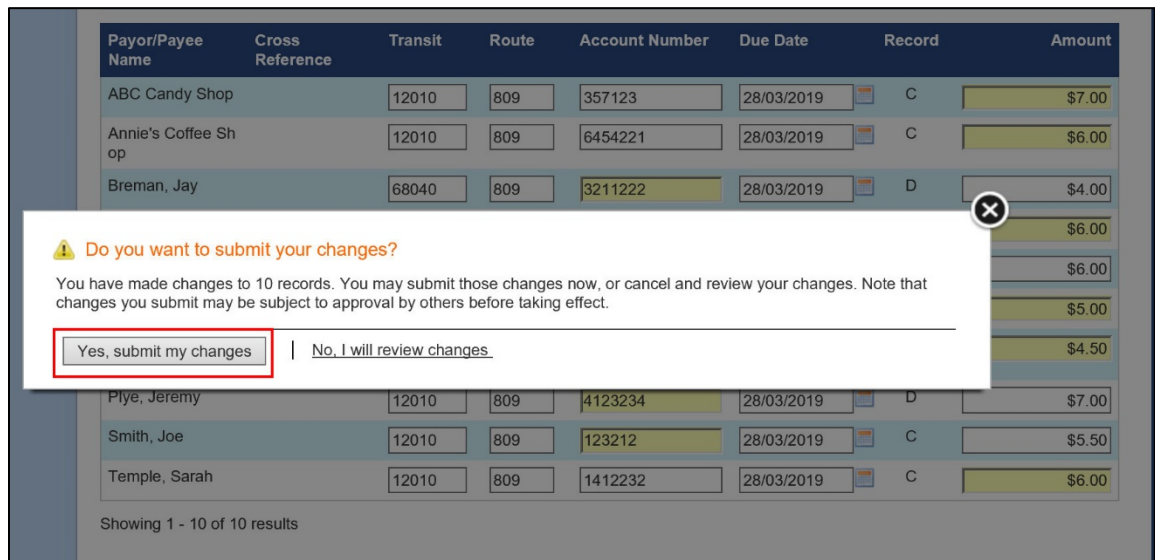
| Payor/Payee Name | Cross Reference | Transit | Route | Account Number | Due Date | Record | Amount |
|---|---|---|---|---|---|---|---|
| ABC Candy Shop | | 12010 | 809 | 357123 | 28/03/2019 | C | $7.00 |
| Annie's Coffee Shop | | 12010 | 809 | 6454221 | 28/03/2019 | C | $6.00 |
| Breman, Jay | | 68040 | 809 | 3211222 | 28/03/2019 | D | $4.00 |
| | | | | | | | $6.00 |
| | | | | | | | $6.00 |
| | | | | | | | $5.00 |
| | | | | | | | $4.50 |
| Plye, Jeremy | | 12010 | 809 | 4123234 | 28/03/2019 | D | $7.00 |
| Smith, Joe | | 12010 | 809 | 123212 | 28/03/2019 | C | $5.50 |
| Temple, Sarah | | 12010 | 809 | 1412232 | 28/03/2019 | C | $6.00 |

Do you want to submit your changes?

You have made changes to 10 records. You may submit those changes now, or cancel and review your changes. Note that changes you submit may be subject to approval by others before taking effect.

Yes, submit my changes | No, I will review changes

Showing 1 - 10 of 10 results